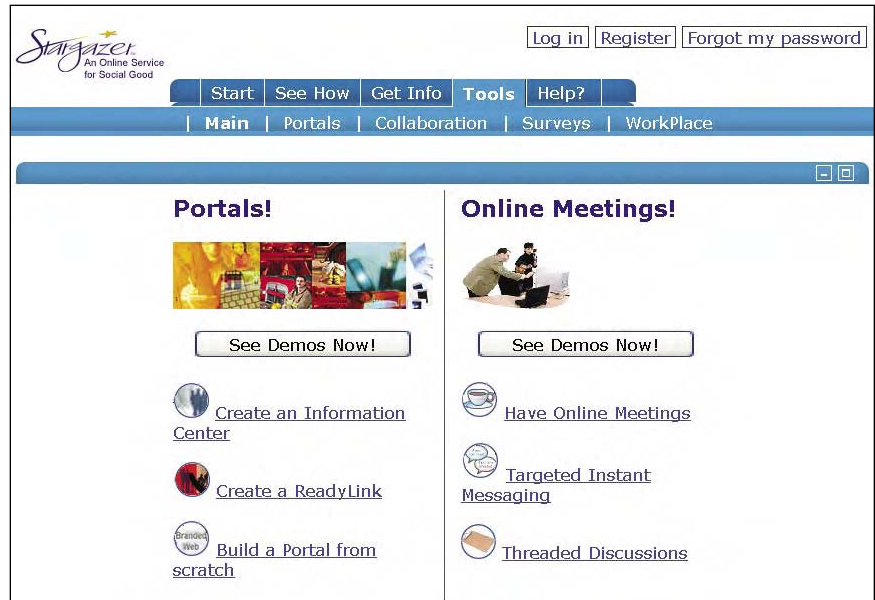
Stargazer
An Online Service for Social Good

Log in | Register | Forgot my password

Start | See How | Get Info | Tools | Help?

| Main | Portals | Collaboration | Surveys | WorkPlace

Portals!

See Demos Now!

Create an Information Center

Create a ReadyLink

Branded Web
Build a Portal from scratch

Online Meetings!

See Demos Now!

Have Online Meetings

Targeted Instant Messaging

Threaded Discussions